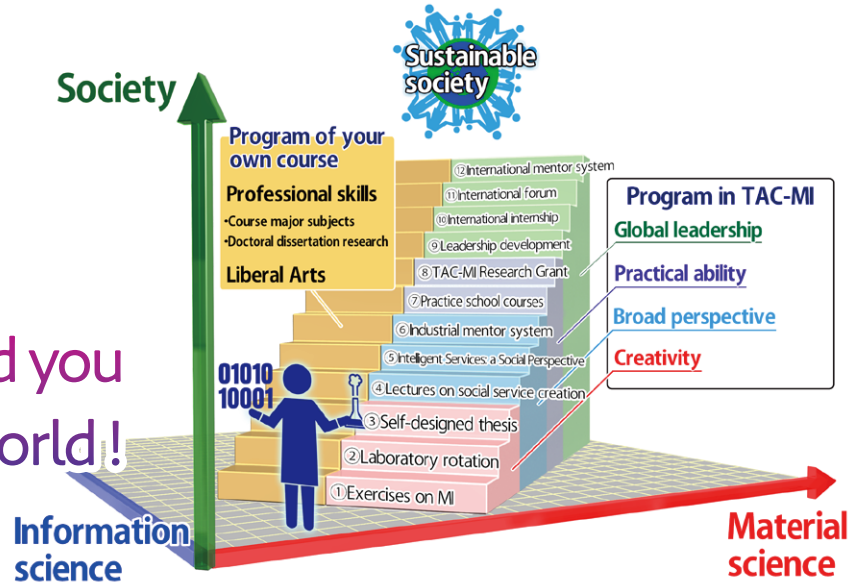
Sustainable society

Society

Program of your own course

Professional skills

•Course major subjects
•Doctoral dissertation research

Liberal Arts

⑫International mentor system
⑪International forum
⑩International internship
⑨Leadership development
⑧TAC-MI Research Grant
⑦Practice school courses
⑥Industrial mentor system
⑤Intelligent Services: a Social Perspective
④Lectures on social service creation
③Self-designed thesis
②Laboratory rotation
①Exercises on MI

Program in TAC-MI

Global leadership

Practical ability

Broad perspective

Creativity

d you

orld !

01010
10001

Information science

Material science